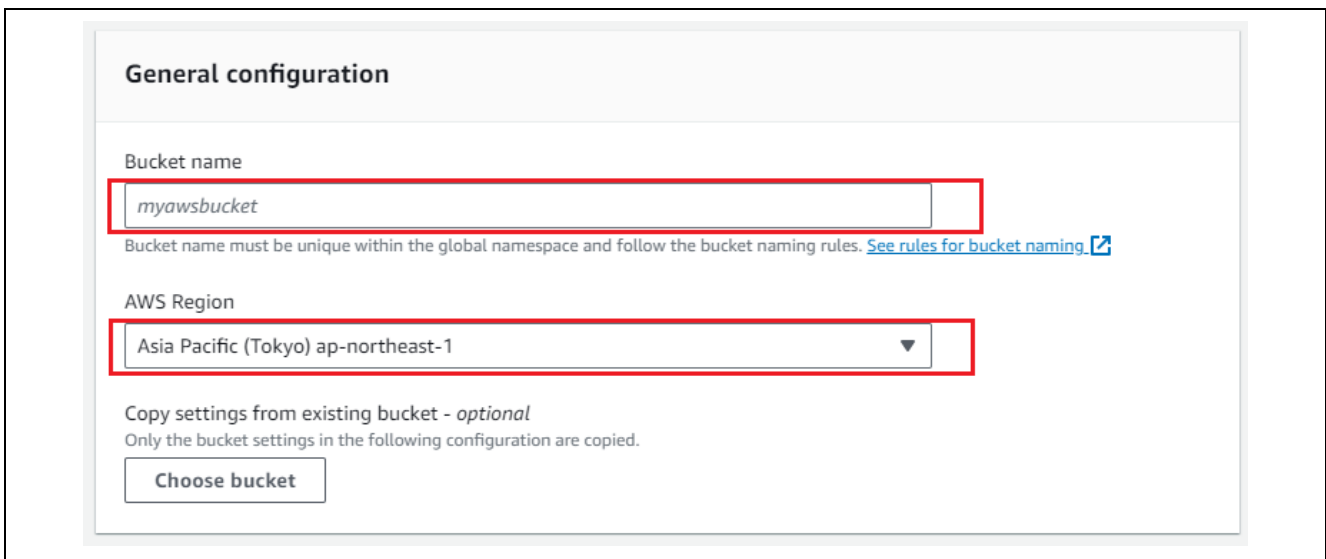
General configuration

Bucket name

myawsbucket

Bucket name must be unique within the global namespace and follow the bucket naming rules. See rules for bucket naming

AWS Region

Asia Pacific (Tokyo) ap-northeast-1

Copy settings from existing bucket - optional

Only the bucket settings in the following configuration are copied.

Choose bucket